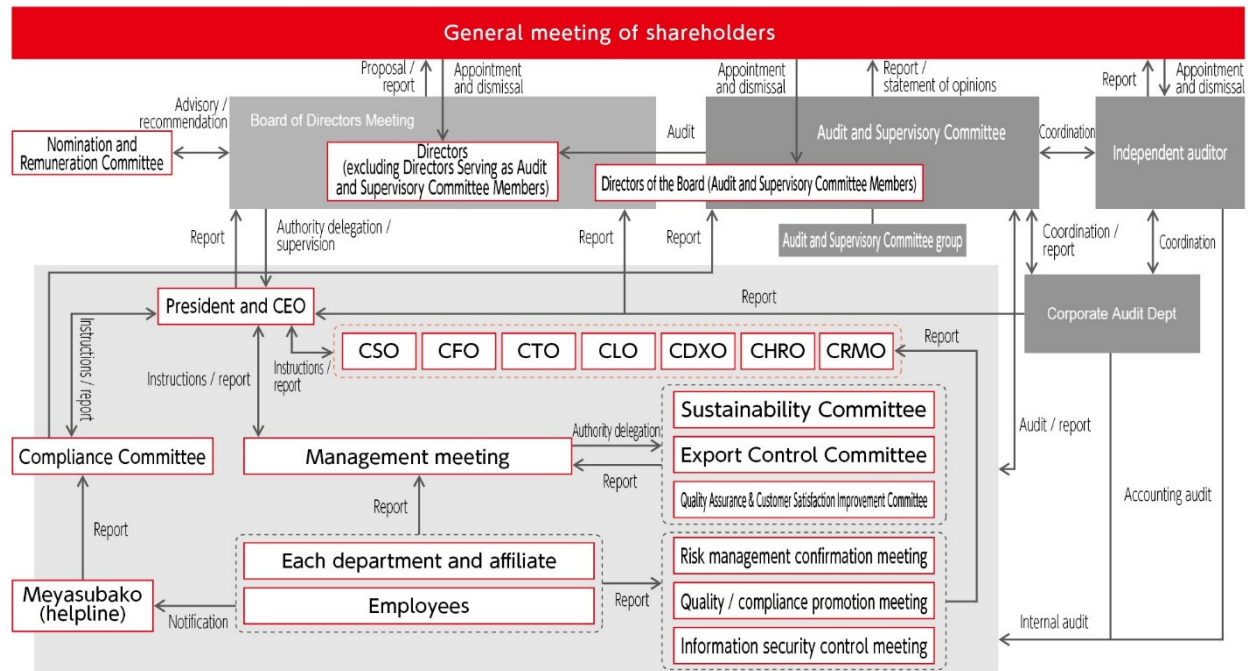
General meeting of shareholders

Proposal / report

Appointment and dismissal

Appointment and dismissal

Report / statement of opinions

Report

Appointment and dismissal

Advisory / recommendation

Nomination and Remuneration Committee

Board of Directors Meeting

Directors (excluding Directors Serving as Audit and Supervisory Committee Members)

Audit

Audit and Supervisory Committee

Directors of the Board (Audit and Supervisory Committee Members)

Coordination

Independent auditor

Report

Authority delegation / supervision

Report

Report

Audit and Supervisory Committee group

Coordination / report

Coordination

President and CEO

Report

Corporate Audit Dept

Instructions / report

Instructions / report

CSO

CFO

CTO

CLO

CDXO

CHRO

CRMO

Report

Instructions / report

Sustainability Committee

Authority delegation

Export Control Committee

Compliance Committee

Management meeting

Report

Audit / report

Quality Assurance & Customer Satisfaction Improvement Committee

Report

Accounting audit

Report

Each department and affiliate

Risk management confirmation meeting

Meyasubako (helpline)

Employees

Report

Quality / compliance promotion meeting

Notification

Internal audit

Information security control meeting